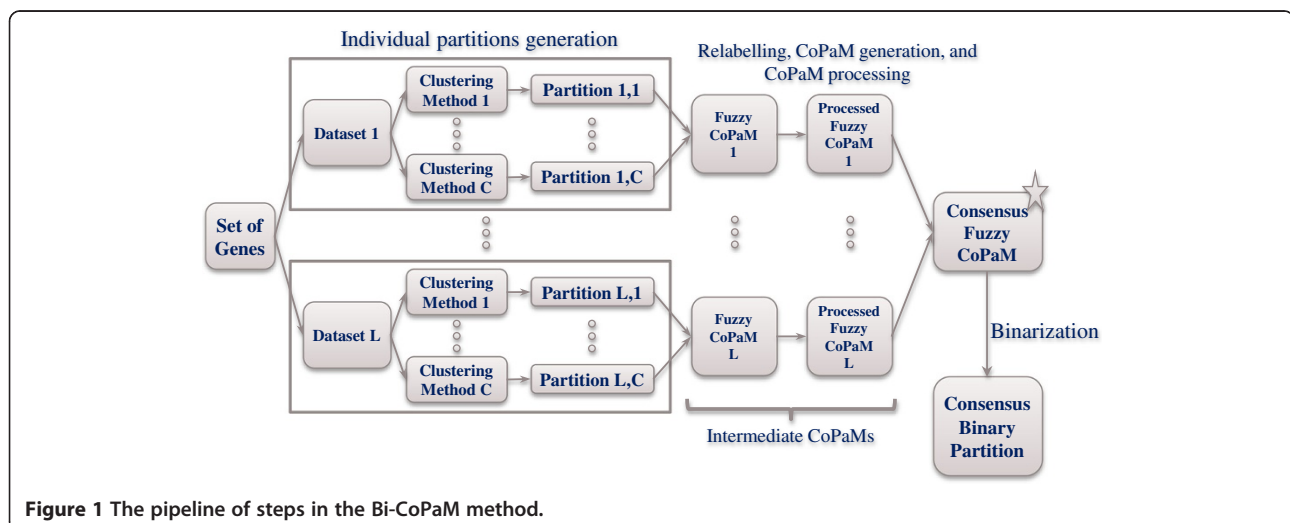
Individual partitions generation

Relabelling, CoPaM generation, and CoPaM processing

Set of Genes

Dataset 1

Clustering Method 1

Partition 1,1

Clustering Method C

Partition 1,C

Dataset L

Clustering Method 1

Partition L,1

Clustering Method C

Partition L,C

Fuzzy CoPaM 1

Processed Fuzzy CoPaM 1

Fuzzy CoPaM L

Processed Fuzzy CoPaM L

Consensus Fuzzy CoPaM

Binarization

Consensus Binary Partition

Intermediate CoPaMs

**Figure 1 The pipeline of steps in the Bi-CoPaM method.**